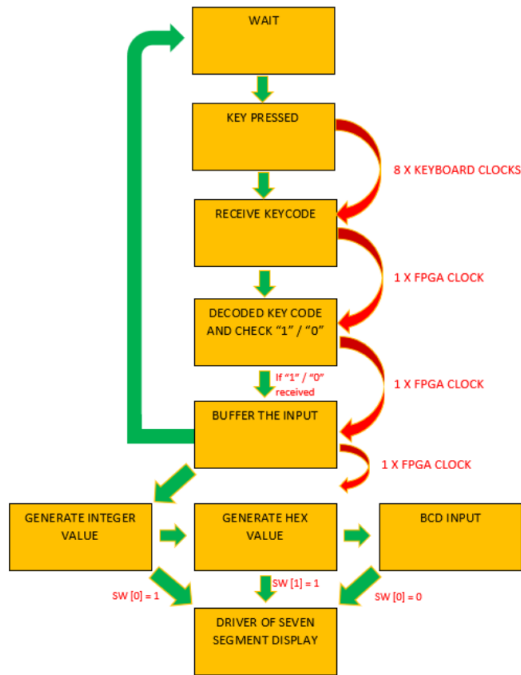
WAIT

KEY PRESSED

8 X KEYBOARD CLOCKS

RECEIVE KEYCODE

1 X FPGA CLOCK

DECODED KEY CODE AND CHECK “1” / “0”

If “1” / “0” received

1 X FPGA CLOCK

BUFFER THE INPUT

1 X FPGA CLOCK

GENERATE INTEGER VALUE

GENERATE HEX VALUE

BCD INPUT

SW [0] = 1

SW [1] = 1

SW [0] = 0

DRIVER OF SEVEN SEGMENT DISPLAY